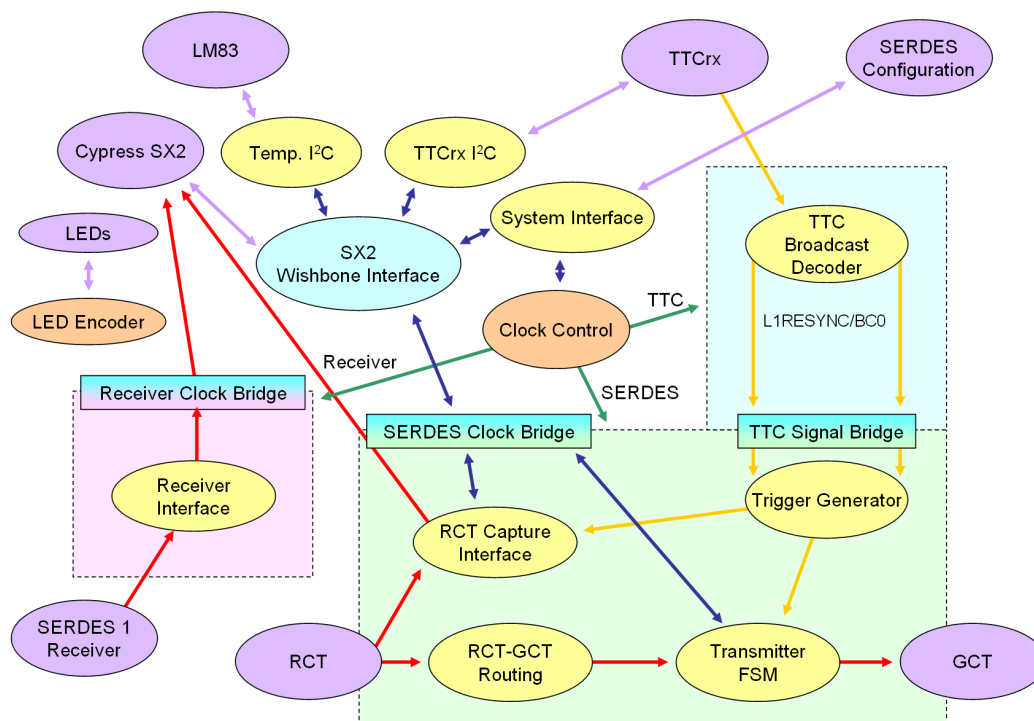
LM83

TTCrx

SERDES Configuration

Cypress SX2

Temp. I$^2$C

TTCrx I$^2$C

System Interface

TTC Broadcast Decoder

LEDs

SX2 Wishbone Interface

LED Encoder

Clock Control

TTC

L1RESYNC/BC0

Receiver

SERDES

Receiver Clock Bridge

SERDES Clock Bridge

TTC Signal Bridge

Receiver Interface

Trigger Generator

RCT Capture Interface

SERDES 1 Receiver

RCT

RCT-GCT Routing

Transmitter FSM

GCT